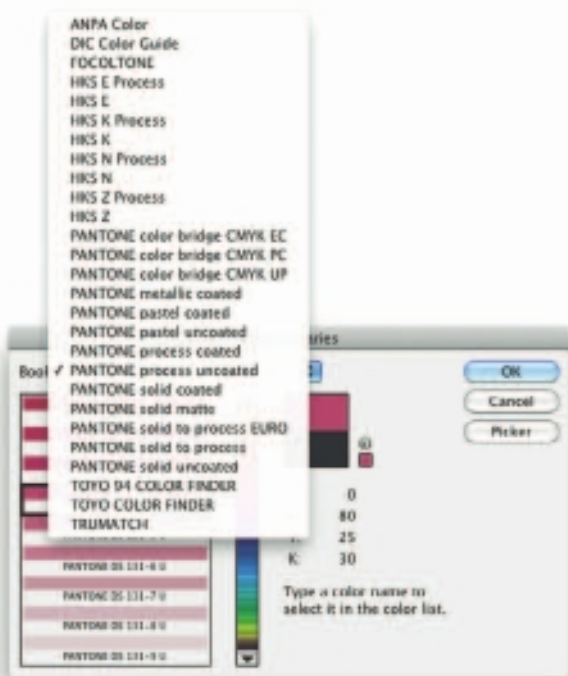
ANPA Color
DIC Color Guide
FOCOLTONE
HKS E Process
HKS E
HKS K Process
HKS K
HKS N Process
HKS N
HKS Z Process
HKS Z
PANTONE color bridge CMYK EC
PANTONE color bridge CMYK PC
PANTONE color bridge CMYK UP
PANTONE metallic coated
PANTONE pastel coated
PANTONE pastel uncoated
PANTONE process coated
✓ PANTONE process uncoated
PANTONE solid coated
PANTONE solid matte
PANTONE solid to process EURO
PANTONE solid to process
PANTONE solid uncoated
TOYO 94 COLOR FINDER
TOYO COLOR FINDER
TRUMATCH

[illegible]ries

Boo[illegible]

OK
Cancel
Picker

0
80
Y: 25
K: 30

PANTONE DS 131-6 U
PANTONE DS 131-7 U
PANTONE DS 131-8 U
PANTONE DS 131-9 U

Type a color name to select it in the color list.